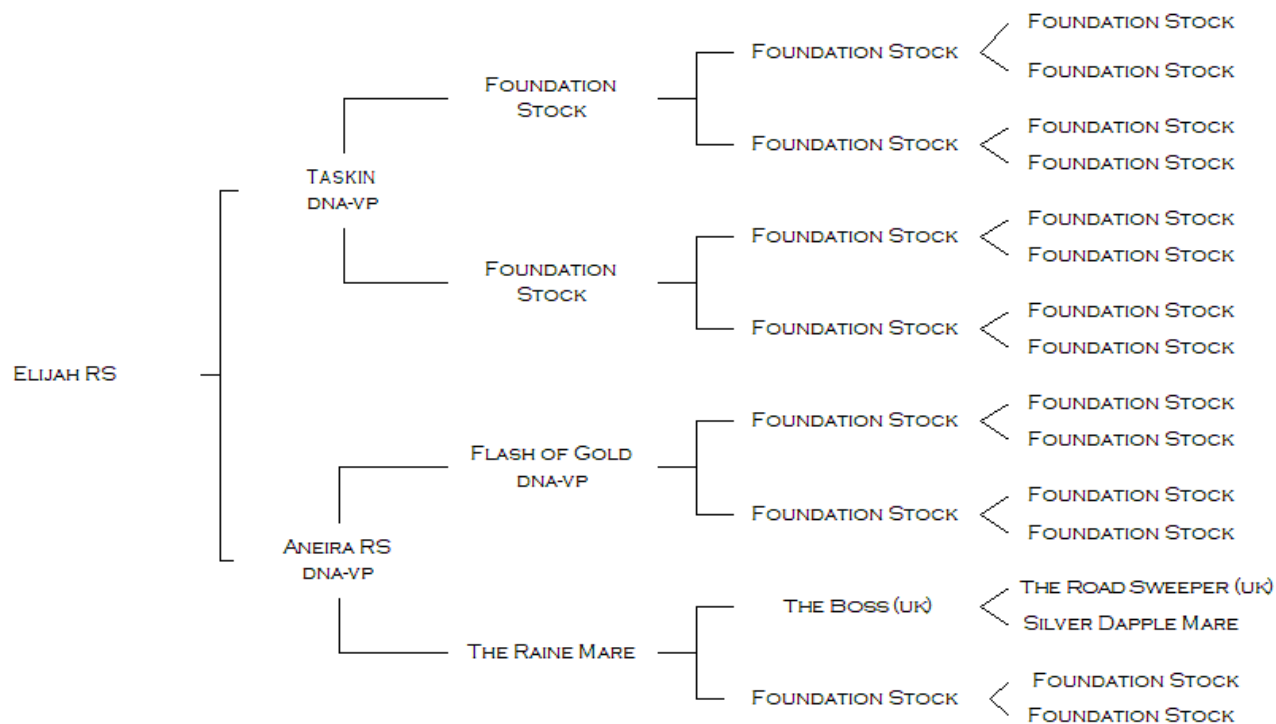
Elijah RS

Taskin
dna-vp

Foundation Stock

Foundation Stock
Foundation Stock
Foundation Stock

Foundation Stock
Foundation Stock
Foundation Stock

Foundation Stock

Foundation Stock
Foundation Stock
Foundation Stock

Foundation Stock
Foundation Stock
Foundation Stock

Aneira RS
dna-vp

Flash of Gold
dna-vp

Foundation Stock
Foundation Stock
Foundation Stock

Foundation Stock
Foundation Stock
Foundation Stock

The Raine Mare

The Boss (uk)
The Road Sweeper (uk)
Silver Dapple Mare

Foundation Stock
Foundation Stock
Foundation Stock